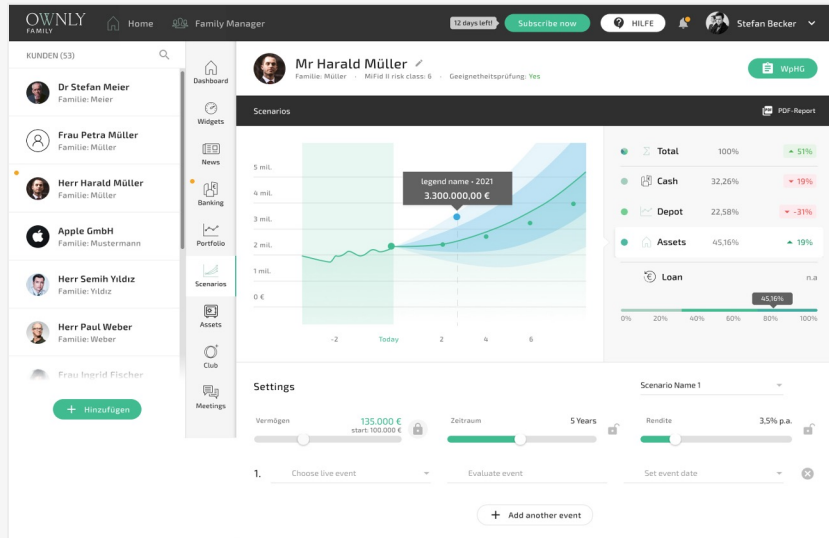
OWNLY FAMILY

Home

Family Manager

12 days left!

Subscribe now

HILFE

Stefan Becker

KUNDEN (53)

Dr Stefan Meier
Familie: Meier

Frau Petra Müller
Familie: Müller

Herr Harald Müller
Familie: Müller

Apple GmbH
Familie: Mustermann

Herr Semih Yıldız
Familie: Yıldız

Herr Paul Weber
Familie: Weber

Frau Ingrid Fischer

+ Hinzufügen

Dashboard

Widgets

News

Banking

Portfolio

Scenarios

Assets

Club

Meetings

Mr Harald Müller

Familie: Müller   MiFid II risk class: 6   Geeignetheitsprüfung: Yes

WpHG

Scenarios

PDF-Report

5 mil.

4 mil.

3 mil.

2 mil.

1 mil.

0 €

legend name - 2021

3.300.000,00 €

-2

Today

2

4

6

| | | | |
|---|---|---|---|
| Total | 100% | 51% |
| Cash | 32,26% | 19% |
| Depot | 22,58% | -31% |
| Assets | 45,16% | 19% |
| Loan | | n.a |

45,16%

0% 20% 40% 60% 80% 100%

Settings

Scenario Name 1

Vermögen

135.000 €
start: 100.000 €

Zeitraum

5 Years

Rendite

3,5% p.a.

1.

Choose live event

Evaluate event

Set event date

+ Add another event